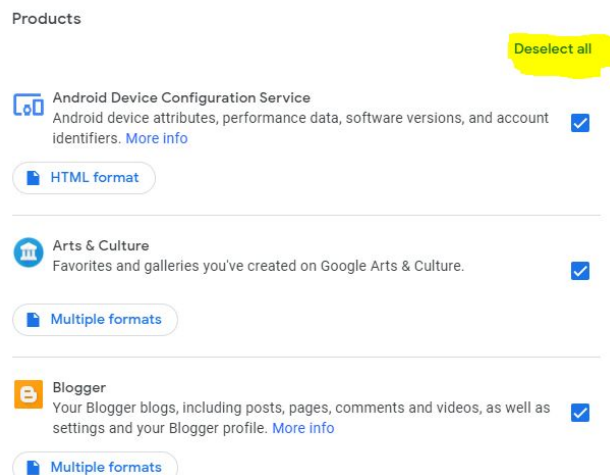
Products

Deselect all

Android Device Configuration Service
Android device attributes, performance data, software versions, and account identifiers. More info

HTML format

Arts & Culture
Favorites and galleries you've created on Google Arts & Culture.

Multiple formats

Blogger
Your Blogger blogs, including posts, pages, comments and videos, as well as settings and your Blogger profile. More info

Multiple formats